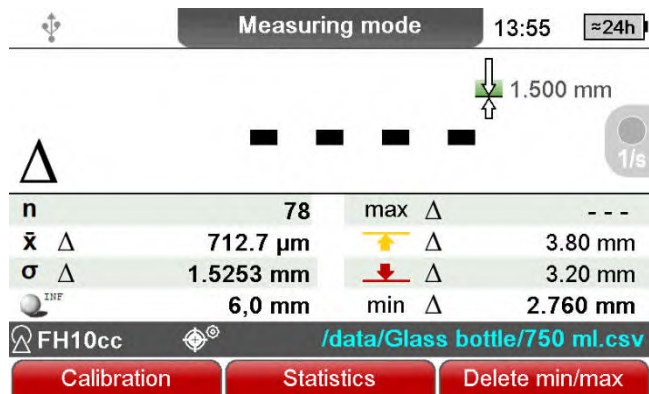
Measuring mode 13:55 ≈24h

1.500 mm

Δ - - - -

1/s

| n | 78 | max Δ | - - - |
|---|---|---|---|
| $\bar{x}$ Δ | 712.7 µm | Δ | 3.80 mm |
| σ Δ | 1.5253 mm | Δ | 3.20 mm |
| INF | 6,0 mm | min Δ | 2.760 mm |

FH10cc /data/Glass bottle/750 ml.csv

Calibration Statistics Delete min/max